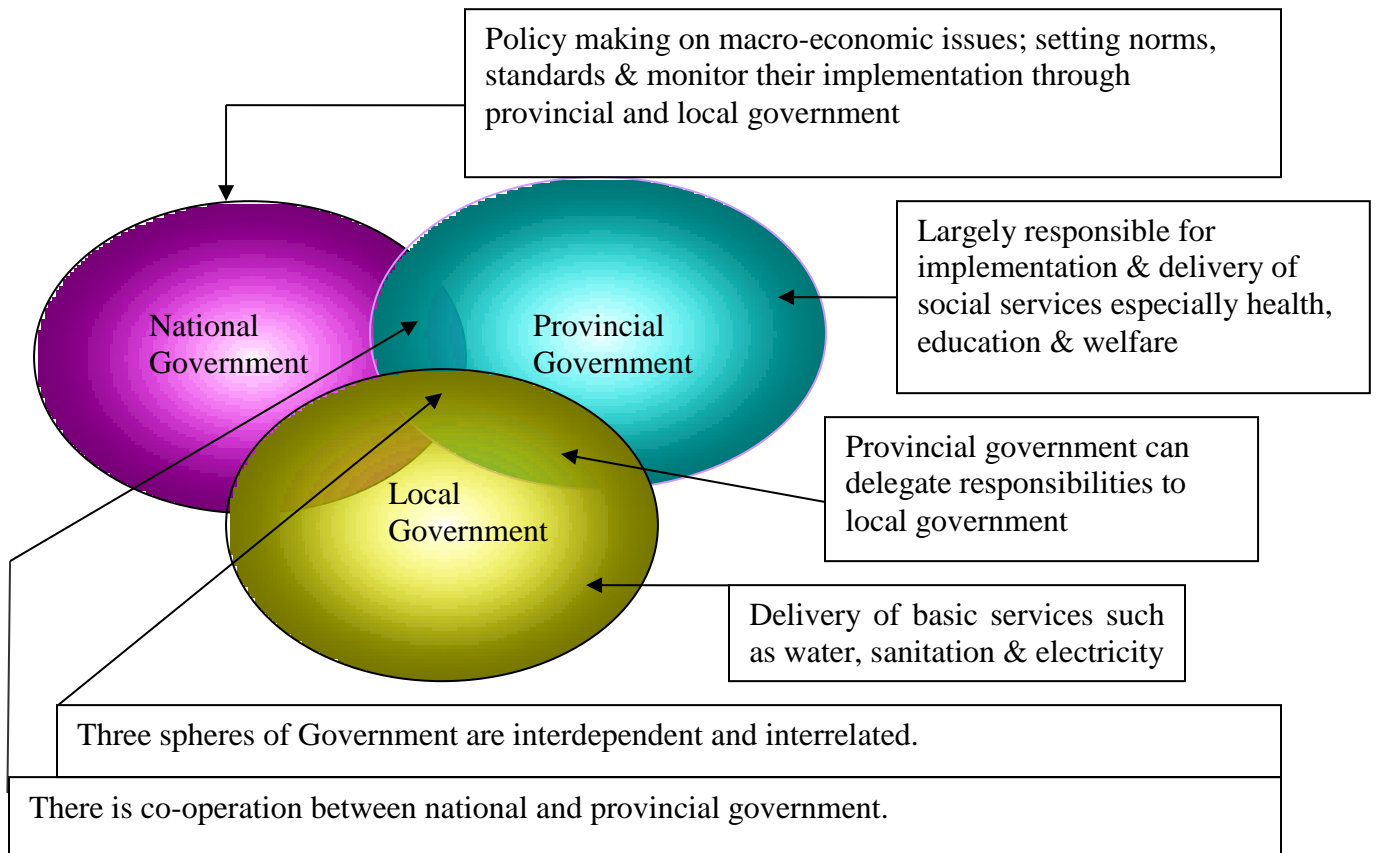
Policy making on macro-economic issues; setting norms, standards & monitor their implementation through provincial and local government

National Government

Provincial Government

Largely responsible for implementation & delivery of social services especially health, education & welfare

Local Government

Provincial government can delegate responsibilities to local government

Delivery of basic services such as water, sanitation & electricity

Three spheres of Government are interdependent and interrelated.

There is co-operation between national and provincial government.